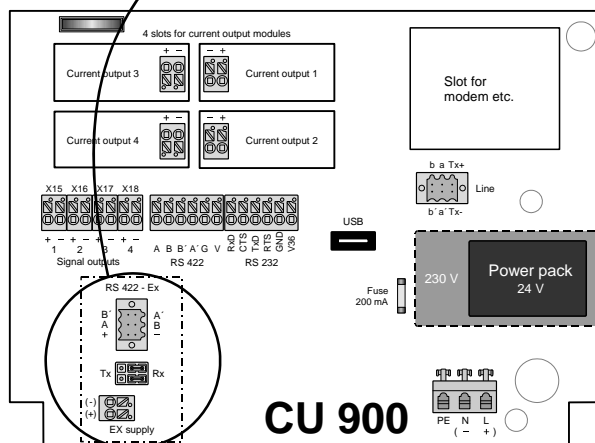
4 slots for current output modules

+ −
Current output 3

− +
Current output 1

Slot for modem etc.

+ −
Current output 4

− +
Current output 2

b a Tx+
Line
b´ a´ Tx-

X15 X16 X17 X18

+ − + − + − + −
1 2 3 4
Signal outputs

A B B´ A´ G V
RS 422

RxD CTS TxD RTS GND V36
RS 232

USB

230 V

Power pack
24 V

Fuse
200 mA

RS 422 - Ex
B´
A
+
A´
B
−

Tx
Rx

(-)
(+)
EX supply

CU 900

PE N L
( − +)